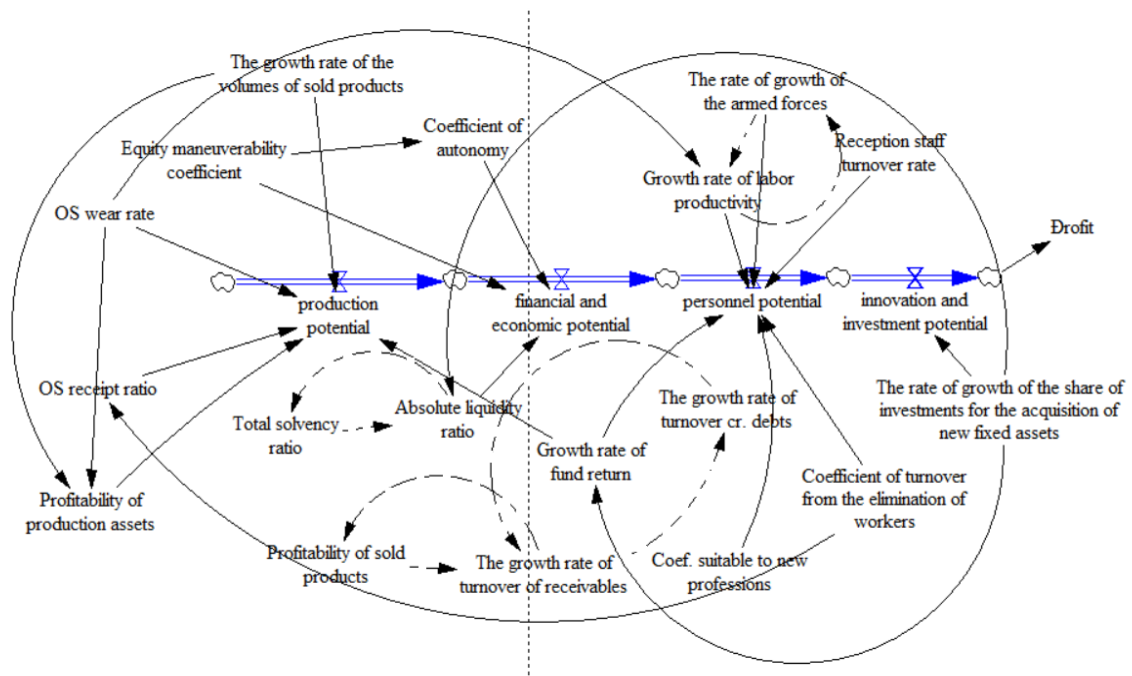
The growth rate of the volumes of sold products

The rate of growth of the armed forces

Coefficient of autonomy

Equity maneuverability coefficient

Reception staff turnover rate

Growth rate of labor productivity

OS wear rate

Ꟊrofit

production potential

financial and economic potential

personnel potential

innovation and investment potential

OS receipt ratio

The growth rate of turnover cr. debts

Total solvency ratio

Absolute liquidity ratio

The rate of growth of the share of investments for the acquisition of new fixed assets

Growth rate of fund return

Coefficient of turnover from the elimination of workers

Profitability of production assets

Profitability of sold products

The growth rate of turnover of receivables

Coef. suitable to new professions